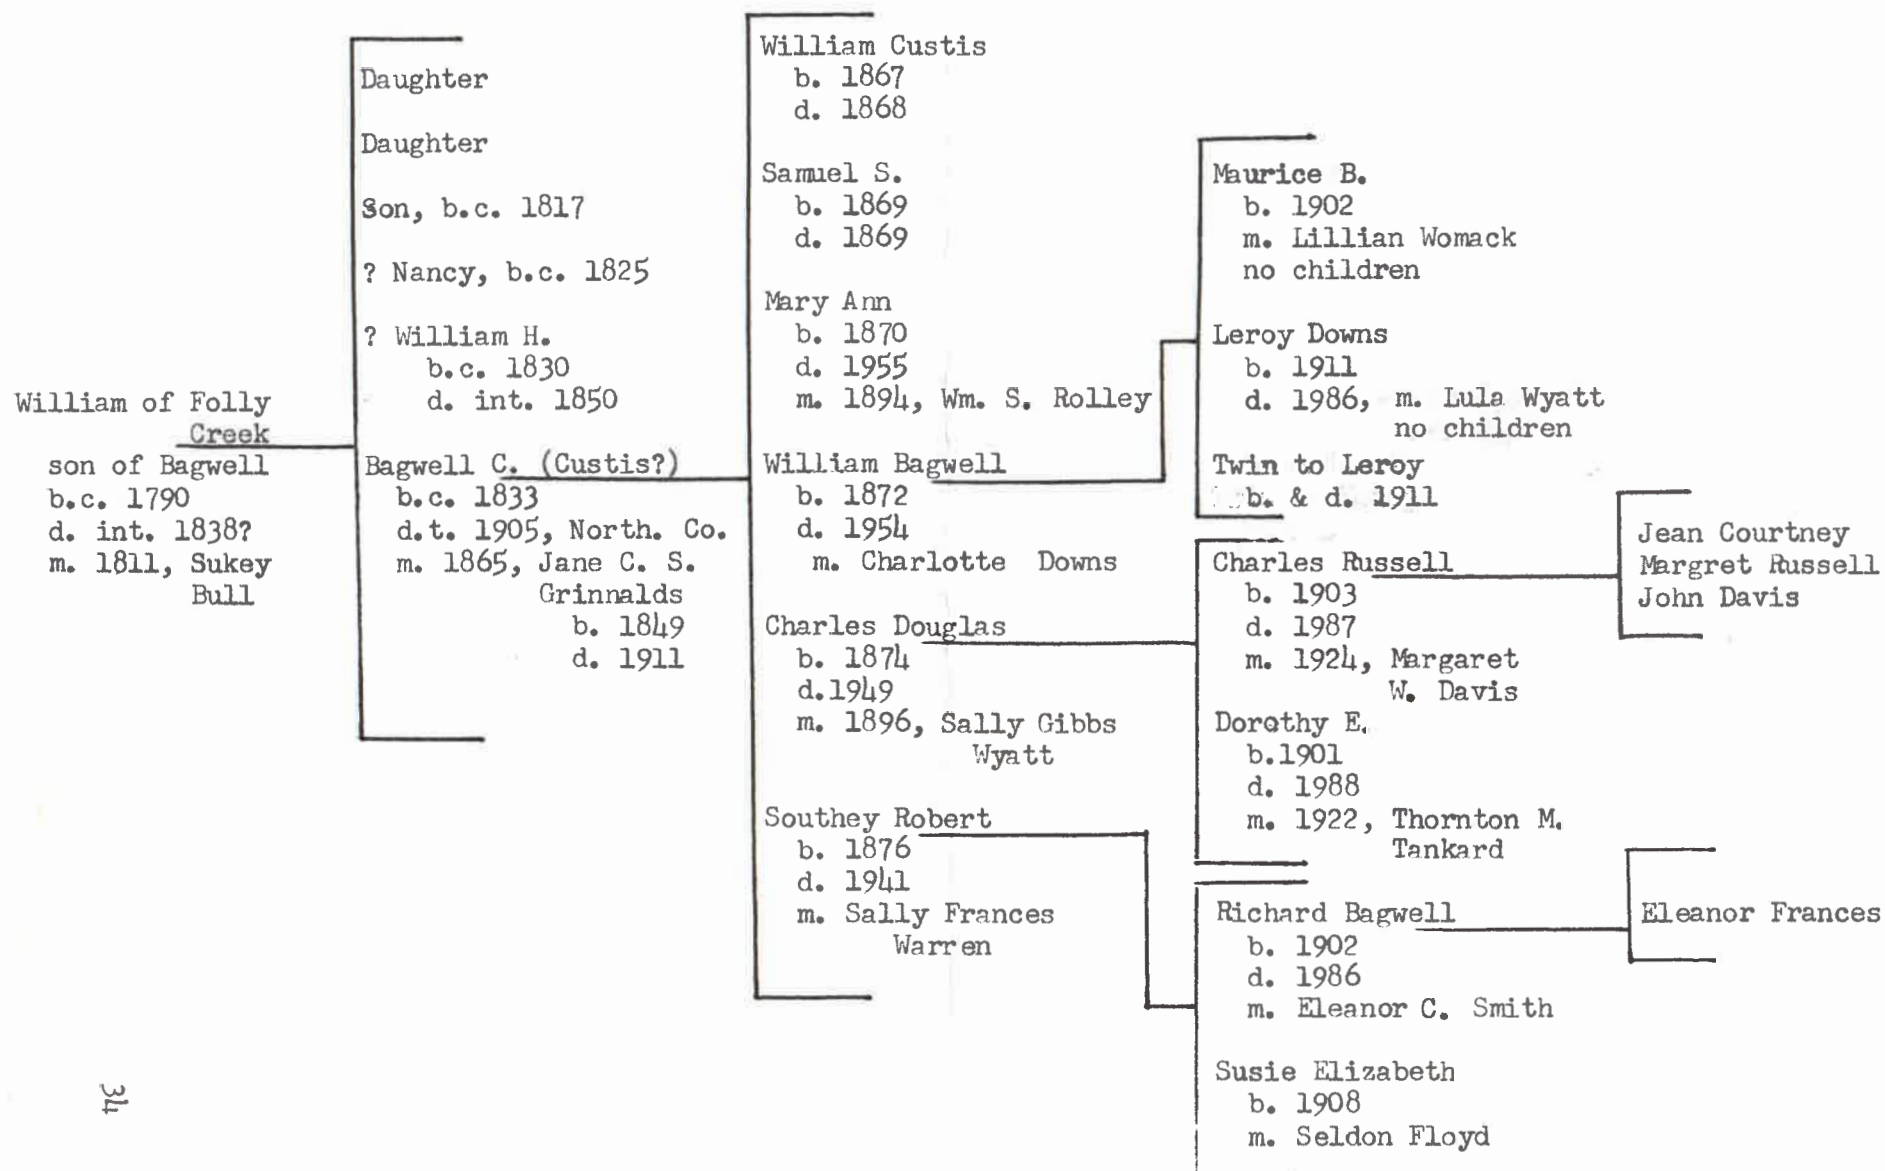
William of Folly Creek
son of Bagwell
b.c. 1790
d. int. 1838?
m. 1811, Sukey Bull

Daughter

Daughter

Son, b.c. 1817

? Nancy, b.c. 1825

? William H.
b.c. 1830
d. int. 1850

Bagwell C. (Custis?)
b.c. 1833
d.t. 1905, North. Co.
m. 1865, Jane C. S. Grinnalds
b. 1849
d. 1911

William Custis
b. 1867
d. 1868

Samuel S.
b. 1869
d. 1869

Mary Ann
b. 1870
d. 1955
m. 1894, Wm. S. Rolley

William Bagwell
b. 1872
d. 1954
m. Charlotte Downs

Charles Douglas
b. 1874
d.1949
m. 1896, Sally Gibbs Wyatt

Southey Robert
b. 1876
d. 1941
m. Sally Frances Warren

Maurice B.
b. 1902
m. Lillian Womack
no children

Leroy Downs
b. 1911
d. 1986, m. Lula Wyatt
no children

Twin to Leroy
b. & d. 1911

Charles Russell
b. 1903
d. 1987
m. 1924, Margaret W. Davis

Dorothy E.
b.1901
d. 1988
m. 1922, Thornton M. Tankard

Richard Bagwell
b. 1902
d. 1986
m. Eleanor C. Smith

Susie Elizabeth
b. 1908
m. Seldon Floyd

Jean Courtney
Margret Russell
John Davis

Eleanor Frances

34